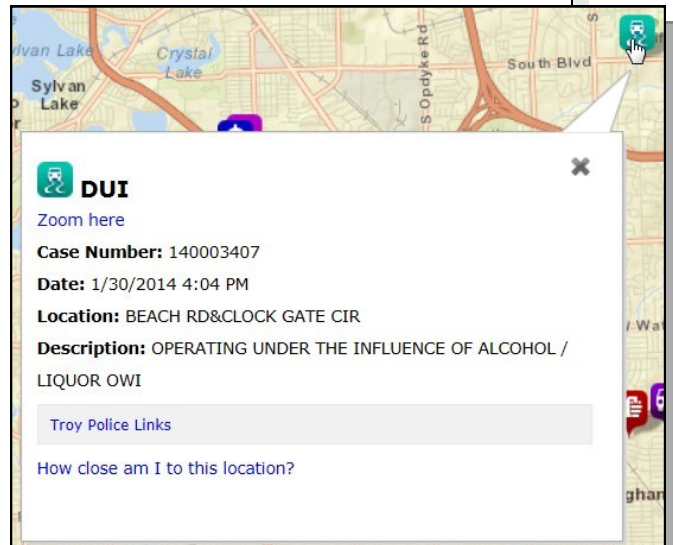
Sylvan Lake
Crystal Lake
Sylvan Lake
S Opdyke Rd
South Blvd

DUI
Zoom here
**Case Number:** 140003407
**Date:** 1/30/2014 4:04 PM
**Location:** BEACH RD&CLOCK GATE CIR
**Description:** OPERATING UNDER THE INFLUENCE OF ALCOHOL / LIQUOR OWI

Troy Police Links

How close am I to this location?

Wat
ghan